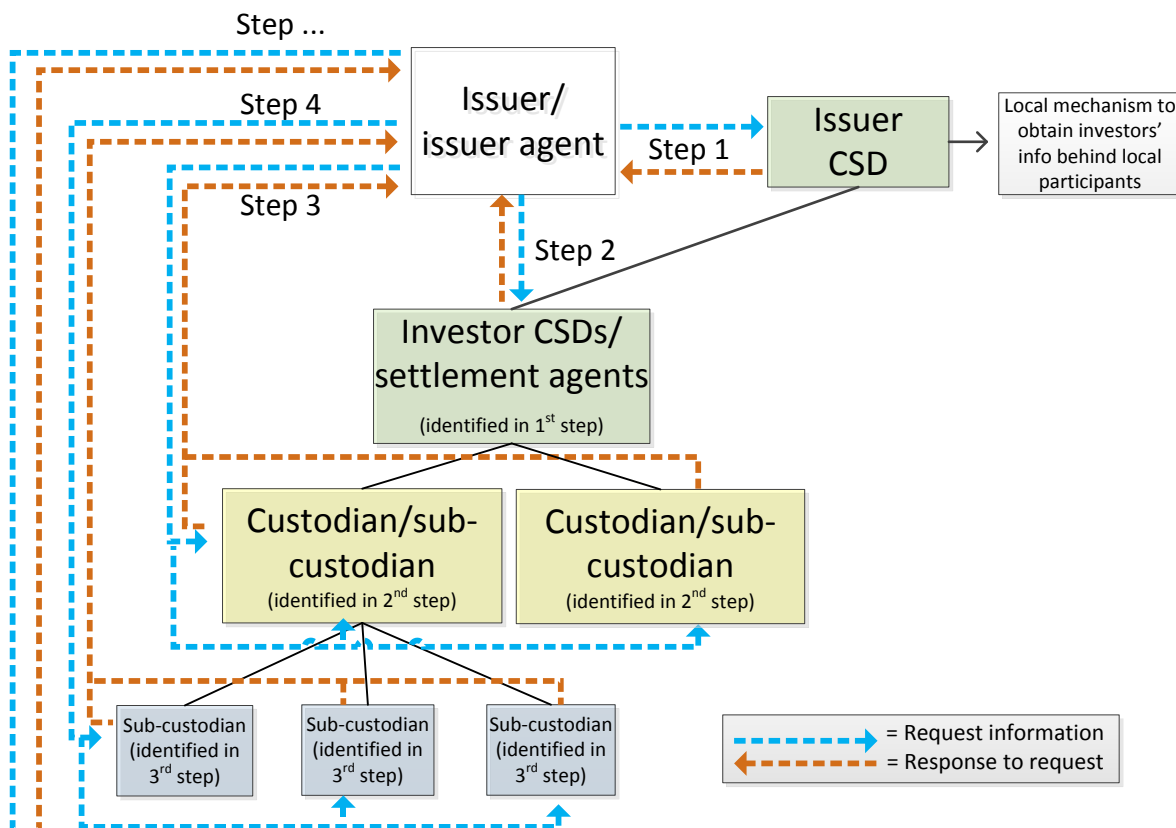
Step ...

Step 4

Issuer/ issuer agent

Step 1

Issuer CSD

Local mechanism to obtain investors' info behind local participants

Step 3

Step 2

Investor CSDs/ settlement agents (identified in $1^{st}$ step)

Custodian/sub-custodian (identified in $2^{nd}$ step)

Custodian/sub-custodian (identified in $2^{nd}$ step)

Sub-custodian (identified in $3^{rd}$ step)

Sub-custodian (identified in $3^{rd}$ step)

Sub-custodian (identified in $3^{rd}$ step)

= Request information

= Response to request